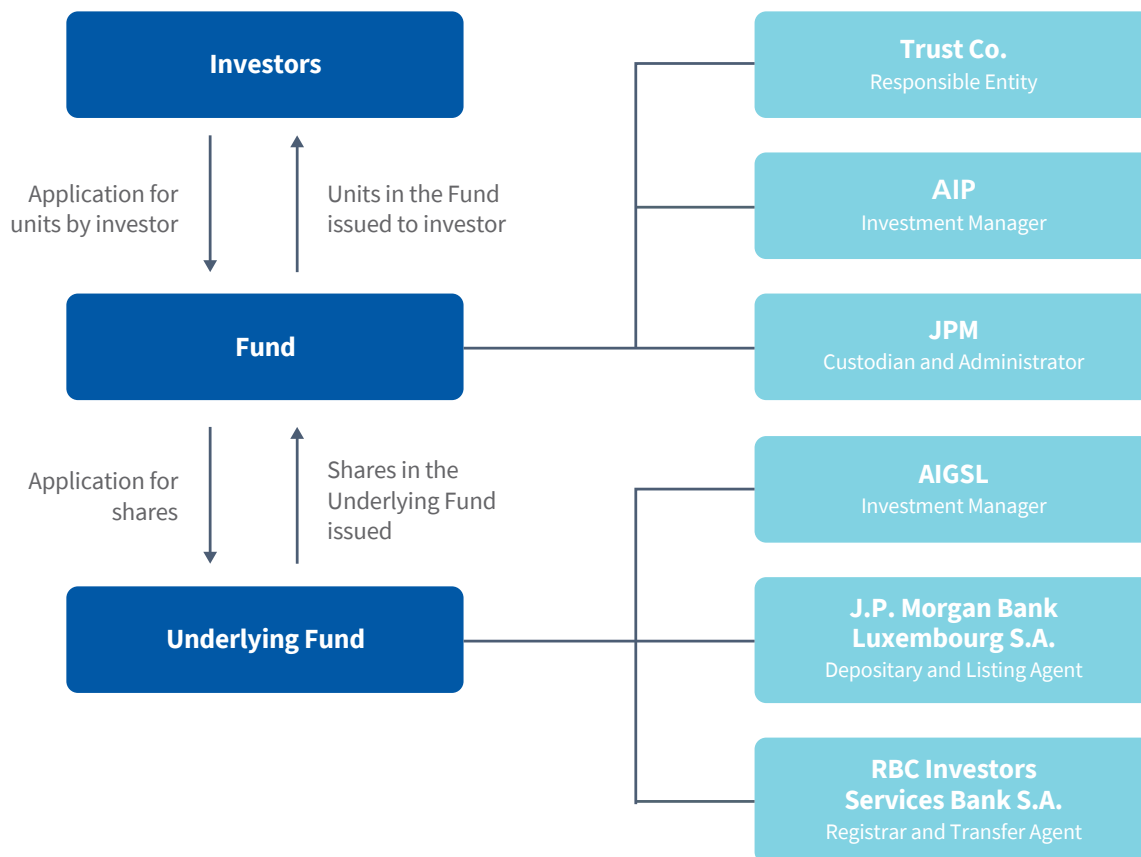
Investors

Application for units by investor

Units in the Fund issued to investor

Fund

Application for shares

Shares in the Underlying Fund issued

Underlying Fund

Trust Co.
Responsible Entity

AIP
Investment Manager

JPM
Custodian and Administrator

AIGSL
Investment Manager

J.P. Morgan Bank Luxembourg S.A.
Depositary and Listing Agent

RBC Investors Services Bank S.A.
Registrar and Transfer Agent